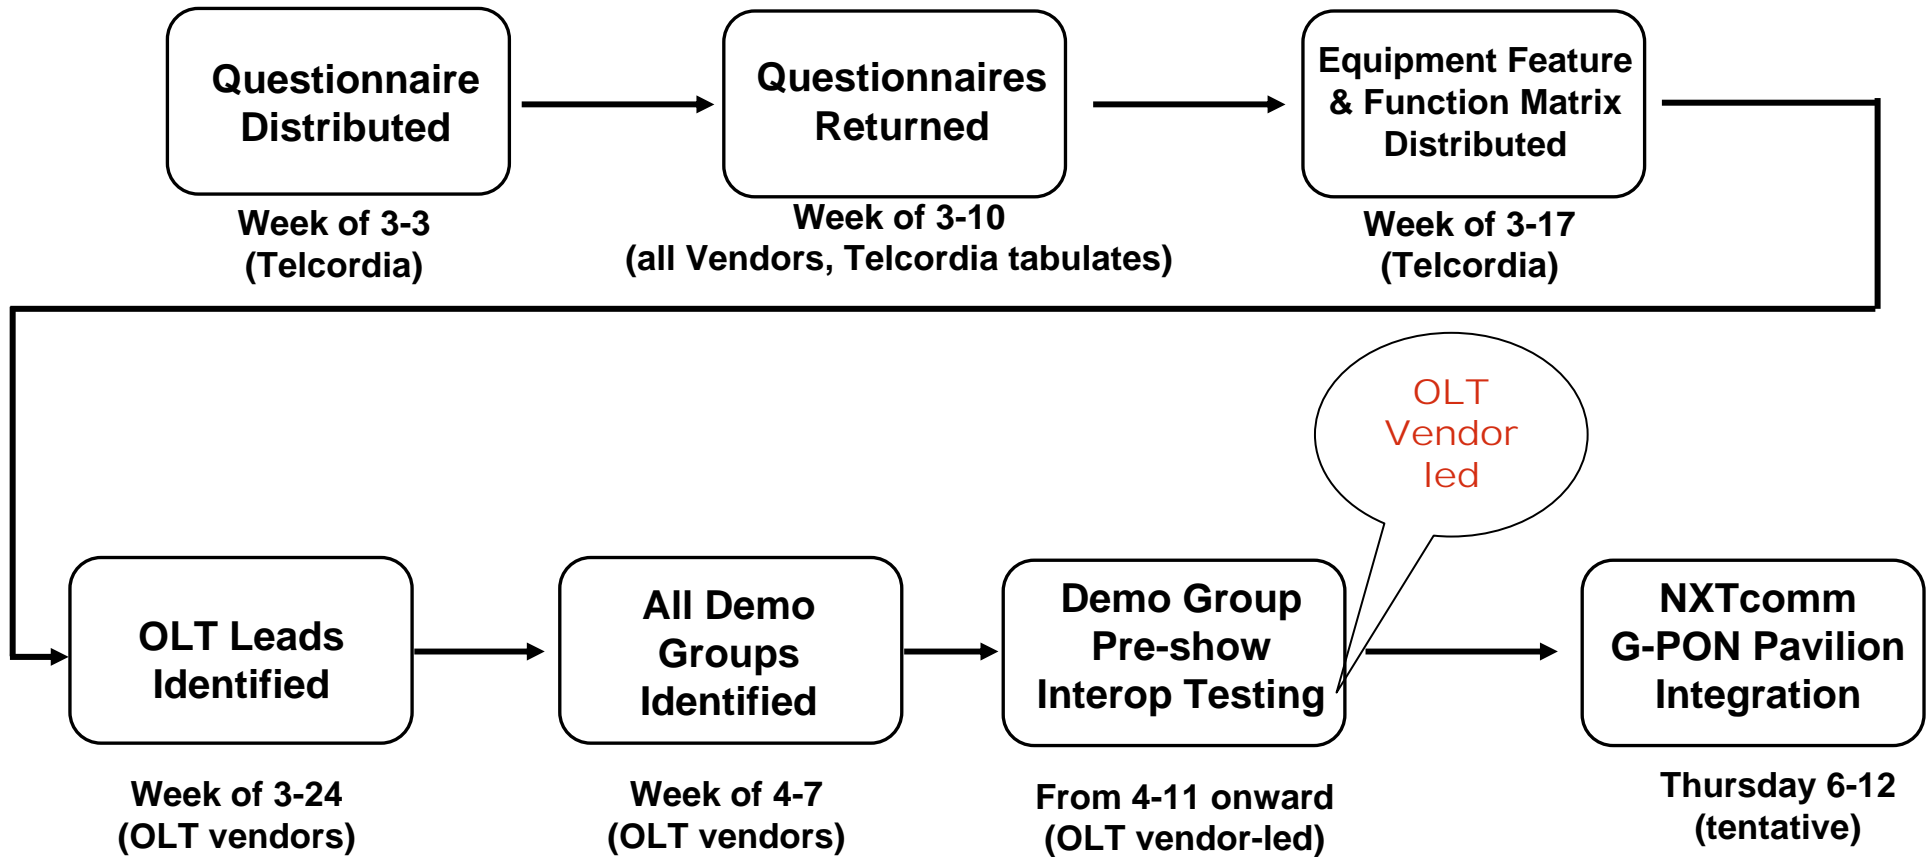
Questionnaire Distributed

Week of 3-3
(Telcordia)

Questionnaires Returned

Week of 3-10
(all Vendors, Telcordia tabulates)

Equipment Feature & Function Matrix Distributed

Week of 3-17
(Telcordia)

OLT Vendor led

OLT Leads Identified

Week of 3-24
(OLT vendors)

All Demo Groups Identified

Week of 4-7
(OLT vendors)

Demo Group Pre-show Interop Testing

From 4-11 onward
(OLT vendor-led)

NXTcomm G-PON Pavilion Integration

Thursday 6-12
(tentative)